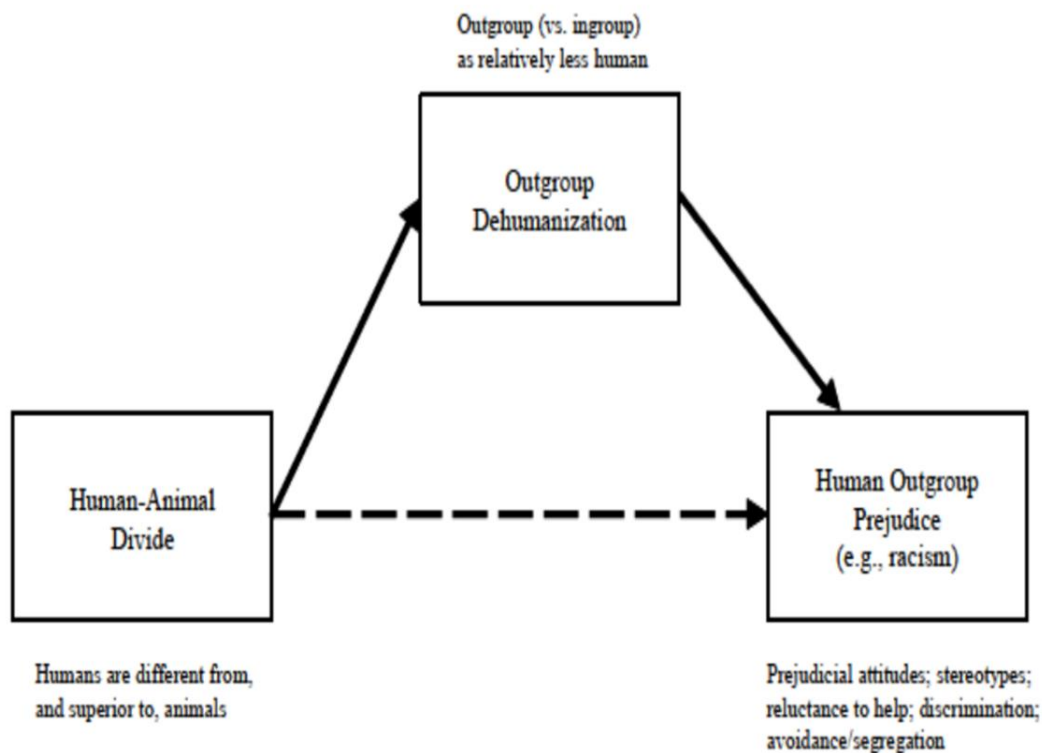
Outgroup (vs. ingroup) as relatively less human

Outgroup Dehumanization

Human-Animal Divide

Human Outgroup Prejudice (e.g., racism)

Humans are different from, and superior to, animals

Prejudicial attitudes; stereotypes; reluctance to help; discrimination; avoidance/segregation